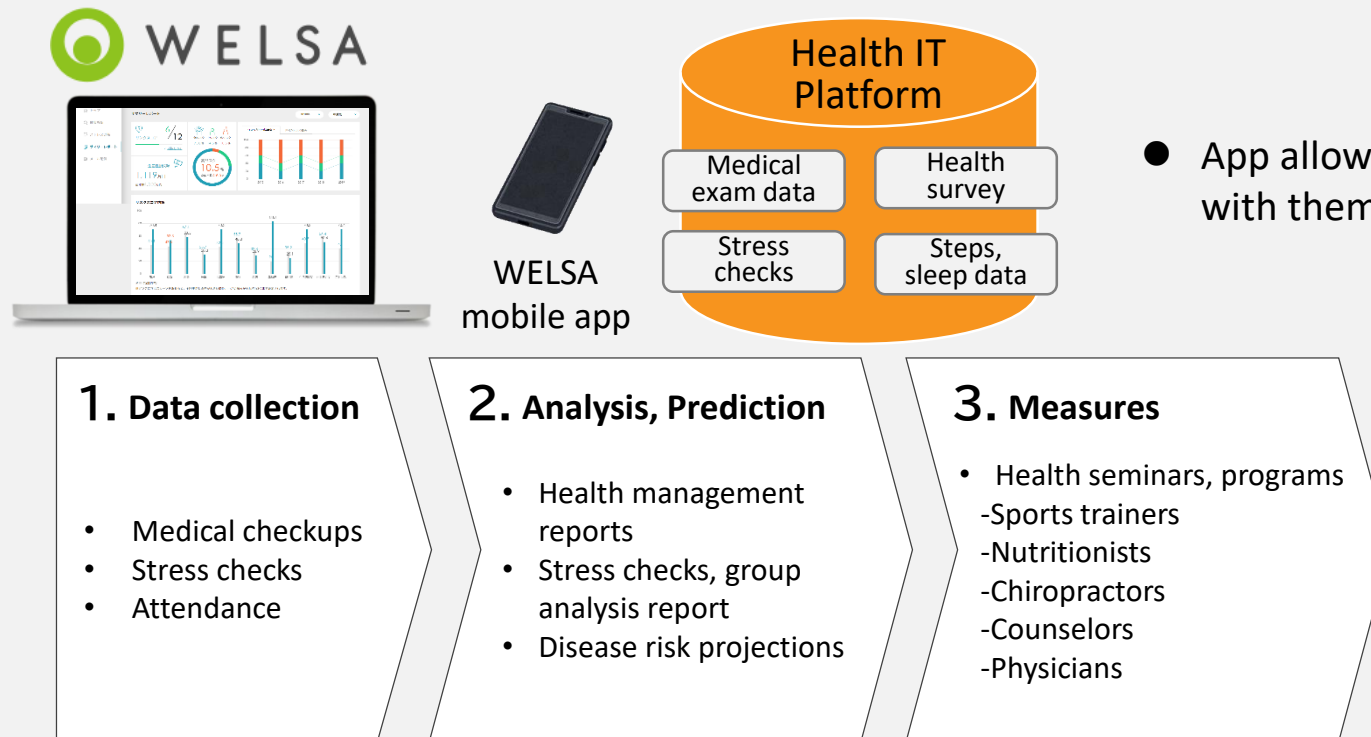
WELSA

WELSA mobile app

Health IT Platform

Medical exam data

Health survey

Stress checks

Steps, sleep data

● App allow with them

1. Data collection

- Medical checkups
- Stress checks
- Attendance

2. Analysis, Prediction

- Health management reports
- Stress checks, group analysis report
- Disease risk projections

3. Measures

- Health seminars, programs
-Sports trainers
-Nutritionists
-Chiropractors
-Counselors
-Physicians